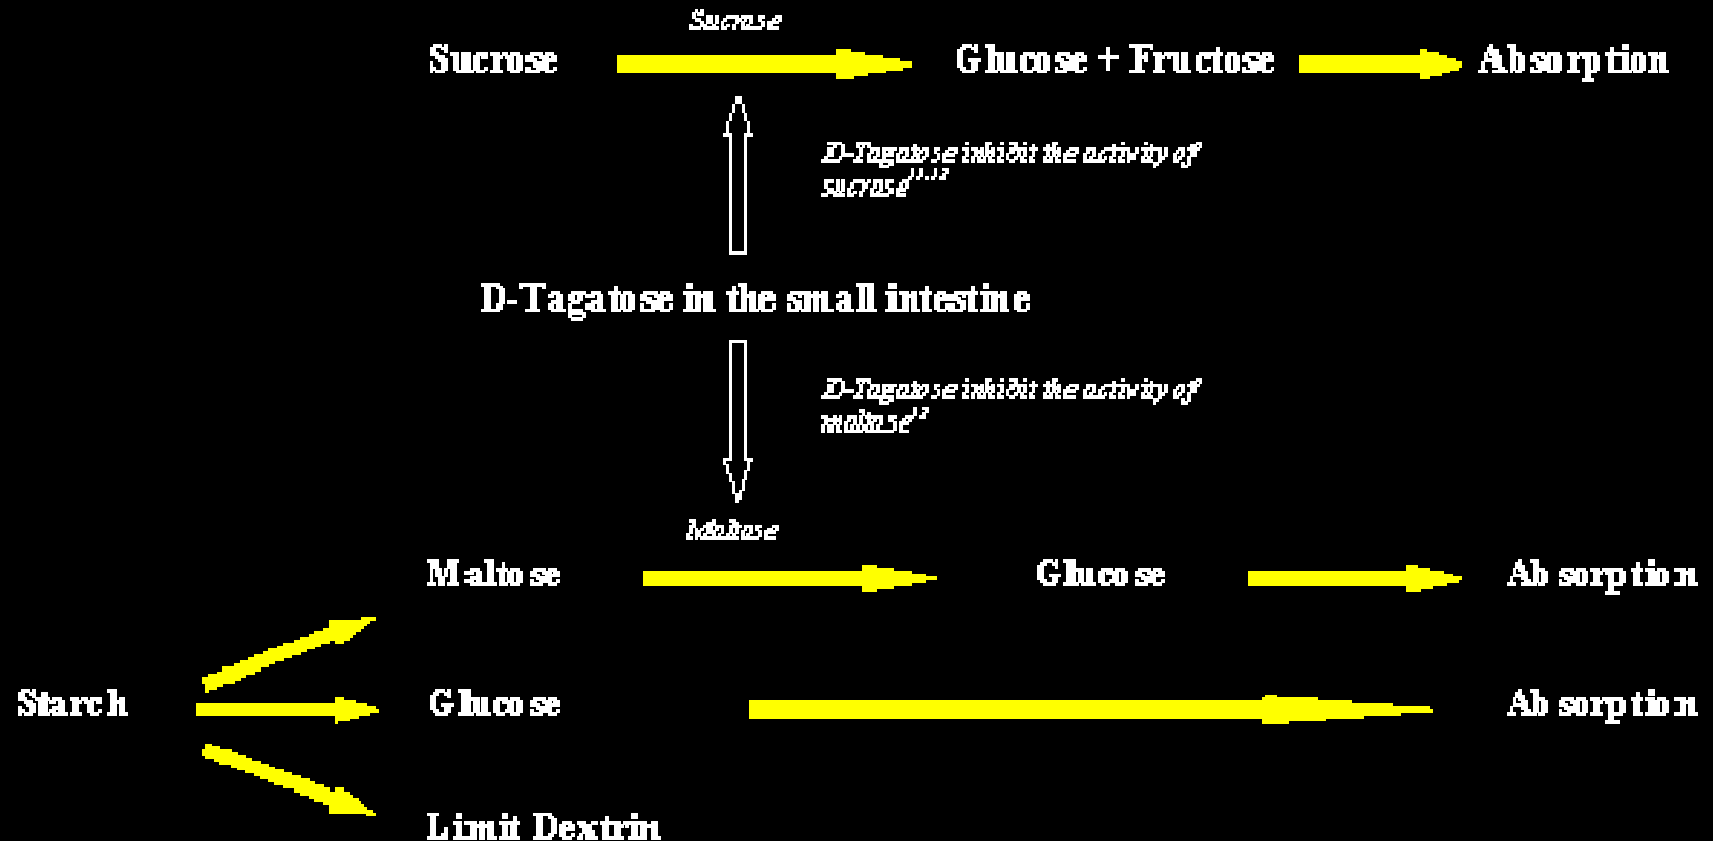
Sucrase

Sucrose

Glucose + Fructose

Absorption

D-Tagatose inhibit the activity of sucrase$^{11,12}$

D-Tagatose in the small intestine

D-Tagatose inhibit the activity of maltase$^{12}$

Maltase

Maltose

Glucose

Absorption

Starch

Glucose

Absorption

Limit Dextrin